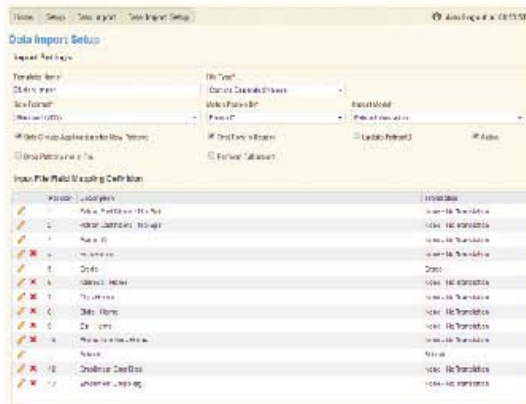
Home | Setup | Data Import | Data Import Setup

Auto Logout in: 00:15:00

Data Import Setup

Import Settings

Template Name*
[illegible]

File Type*
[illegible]

Date Format*
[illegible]

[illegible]
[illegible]

Import Mode*
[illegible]

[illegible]

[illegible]

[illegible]

Active

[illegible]

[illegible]

Input File Field Mapping Definition

| | Position | Description | Translation |
|---|---|---|---|
| | | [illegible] | None - No Translation |
| | | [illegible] | None - No Translation |
| | 1 | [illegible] | None - No Translation |
| | | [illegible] | None - No Translation |
| | | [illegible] | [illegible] |
| | 5 | Address - Home | None - No Translation |
| | 7 | City - Home | None - No Translation |
| | 8 | State - Home | None - No Translation |
| | 9 | Zip - Home | None - No Translation |
| | 10 | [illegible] | None - No Translation |
| | | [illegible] | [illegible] |
| | 12 | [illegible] | None - No Translation |
| | 13 | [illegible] | None - No Translation |